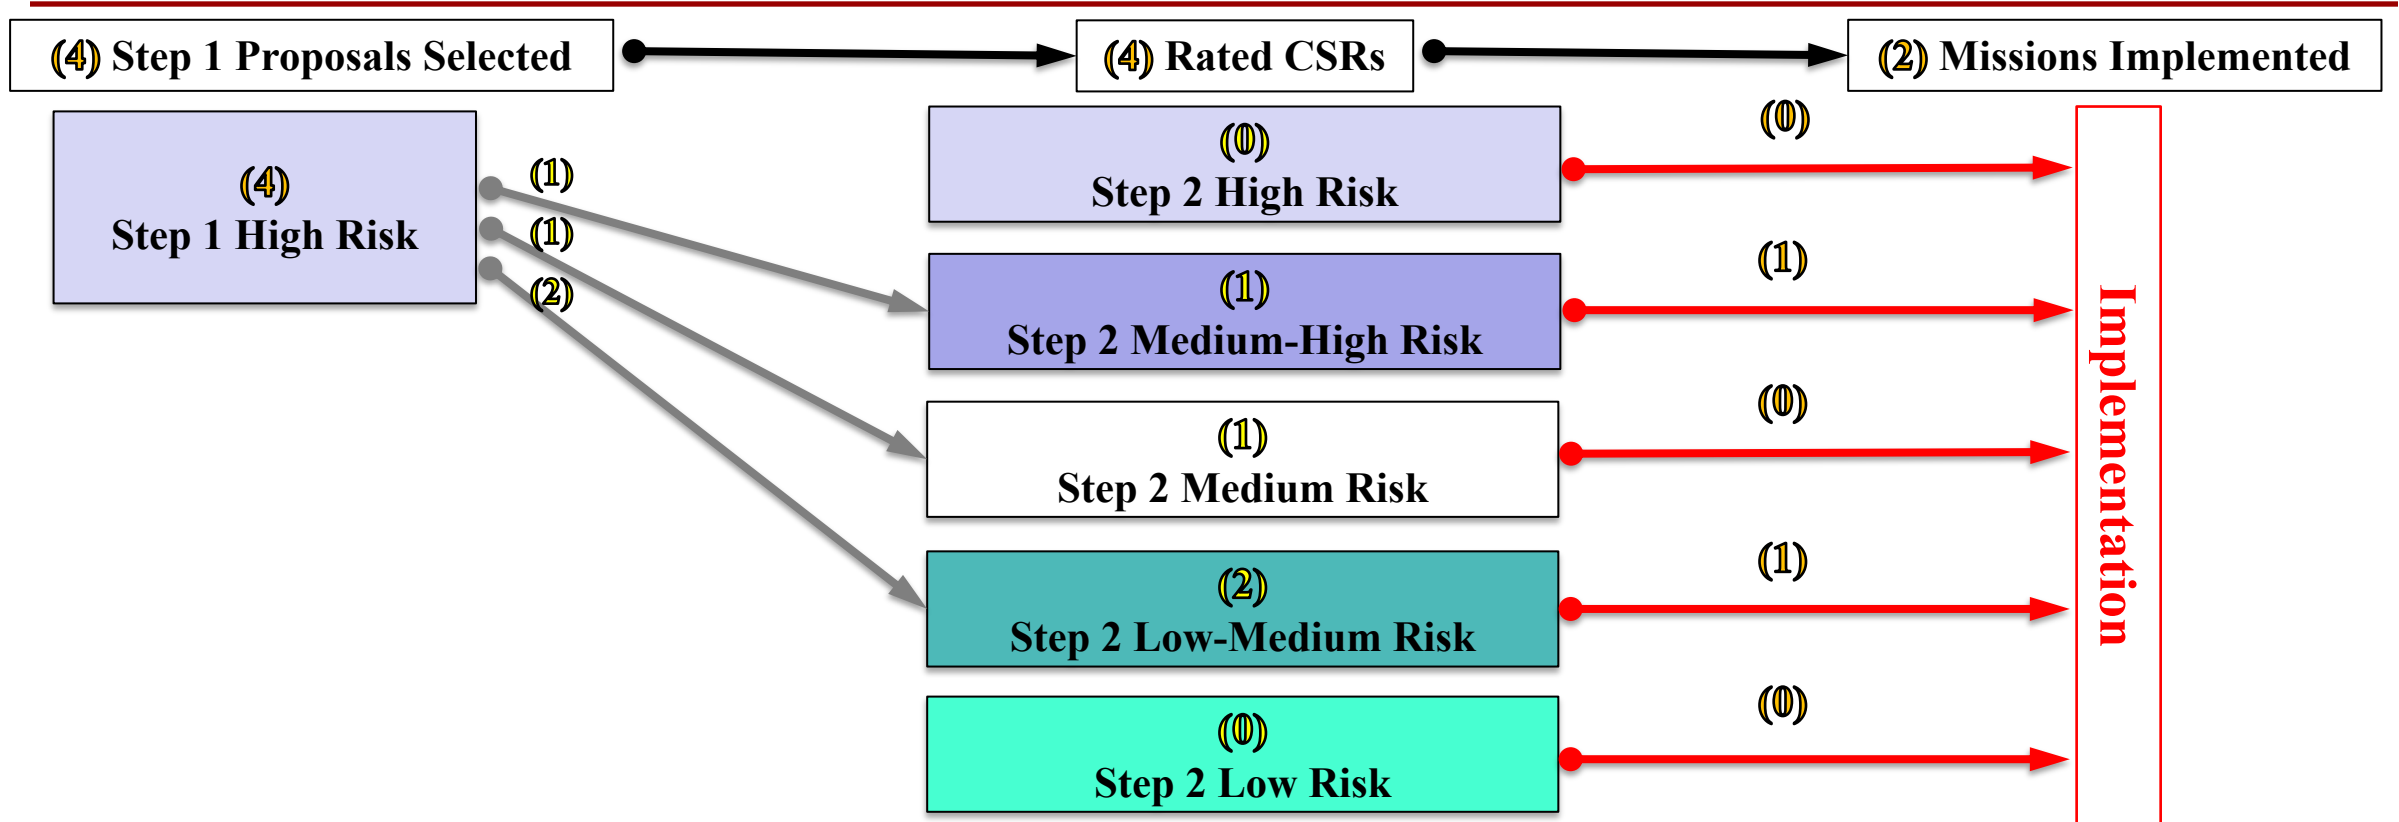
(4) Step 1 Proposals Selected

(4) Rated CSRs

(2) Missions Implemented

(4)
Step 1 High Risk

(1)

(1)

(2)

(0)
Step 2 High Risk

(1)
Step 2 Medium-High Risk

(1)
Step 2 Medium Risk

(2)
Step 2 Low-Medium Risk

(0)
Step 2 Low Risk

(0)

(1)

(0)

(1)

(0)

Implementation